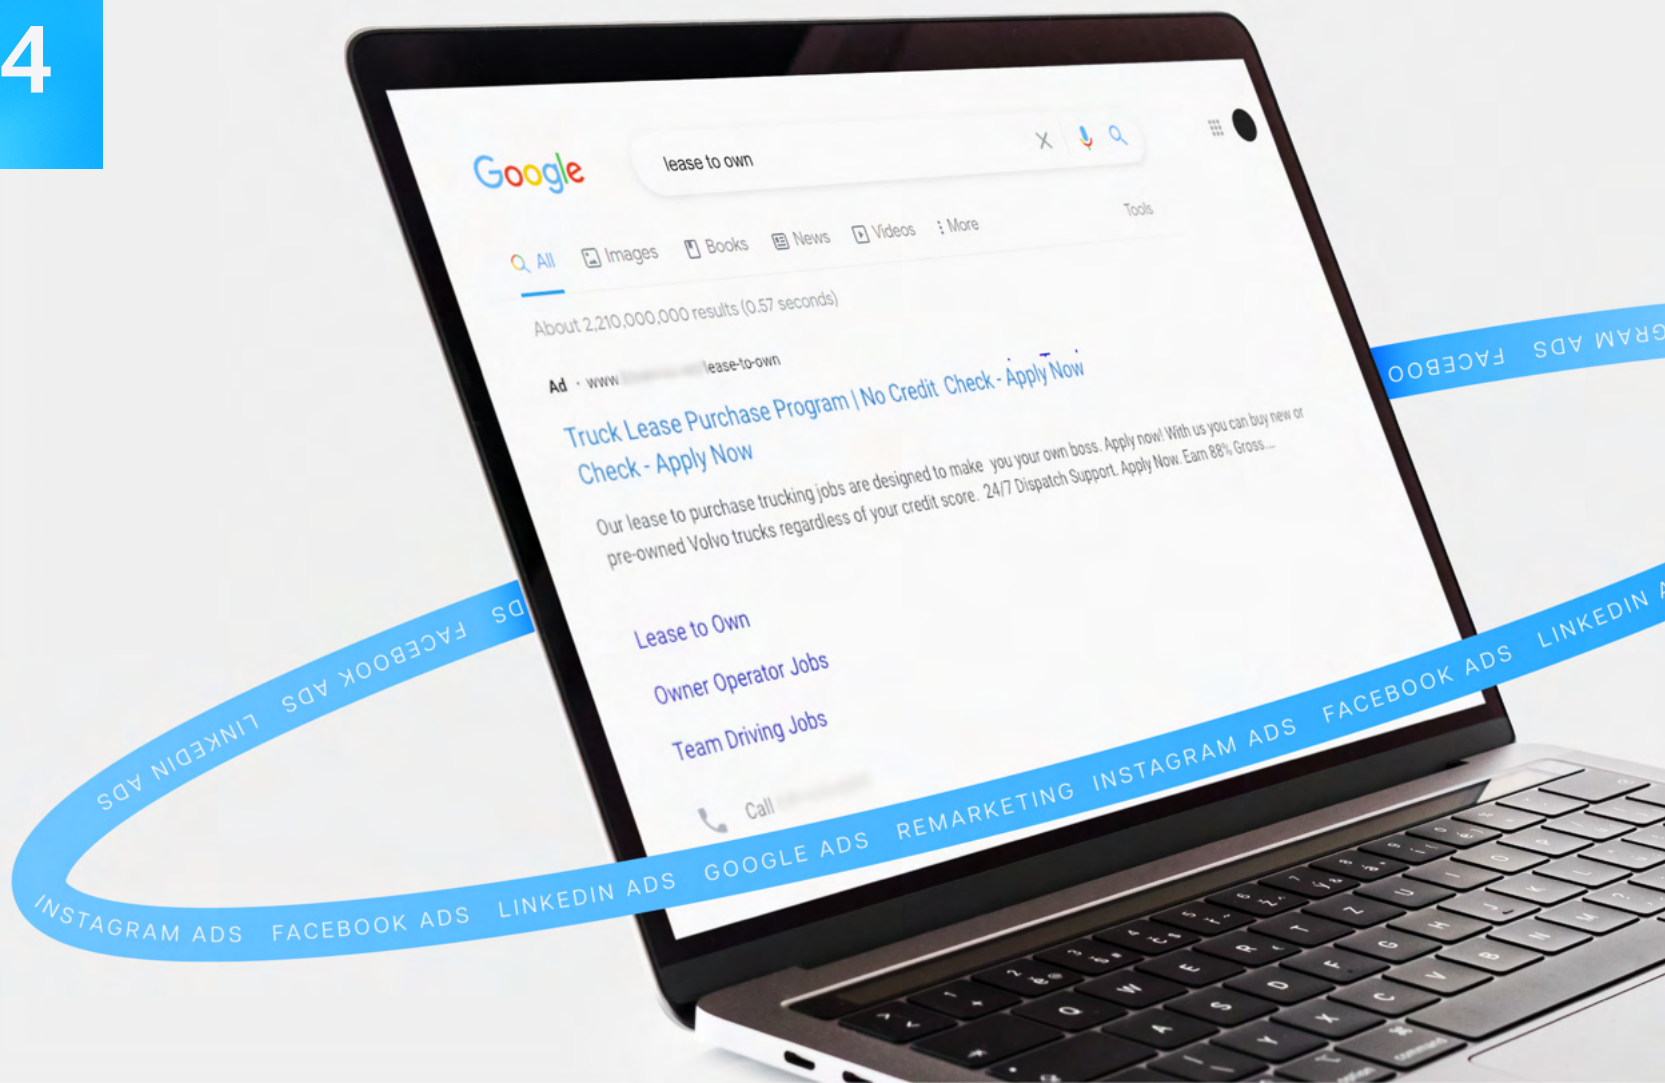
4

Google

lease to own

All Images Books News Videos More Tools

About 2,210,000,000 results (0.57 seconds)

Ad · www.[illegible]lease-to-own

Truck Lease Purchase Program | No Credit Check - Apply Now

Check - Apply Now

Our lease to purchase trucking jobs are designed to make you your own boss. Apply now! With us you can buy new or pre-owned Volvo trucks regardless of your credit score. 24/7 Dispatch Support. Apply Now. Earn 88% Gross...

Lease to Own

Owner Operator Jobs

Team Driving Jobs

Call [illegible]

FACEBOOK ADS INSTAGRAM ADS

ADS LINKEDIN ADS FACEBOOK ADS

INSTAGRAM ADS FACEBOOK ADS LINKEDIN ADS GOOGLE ADS REMARKETING INSTAGRAM ADS FACEBOOK ADS LINKEDIN A